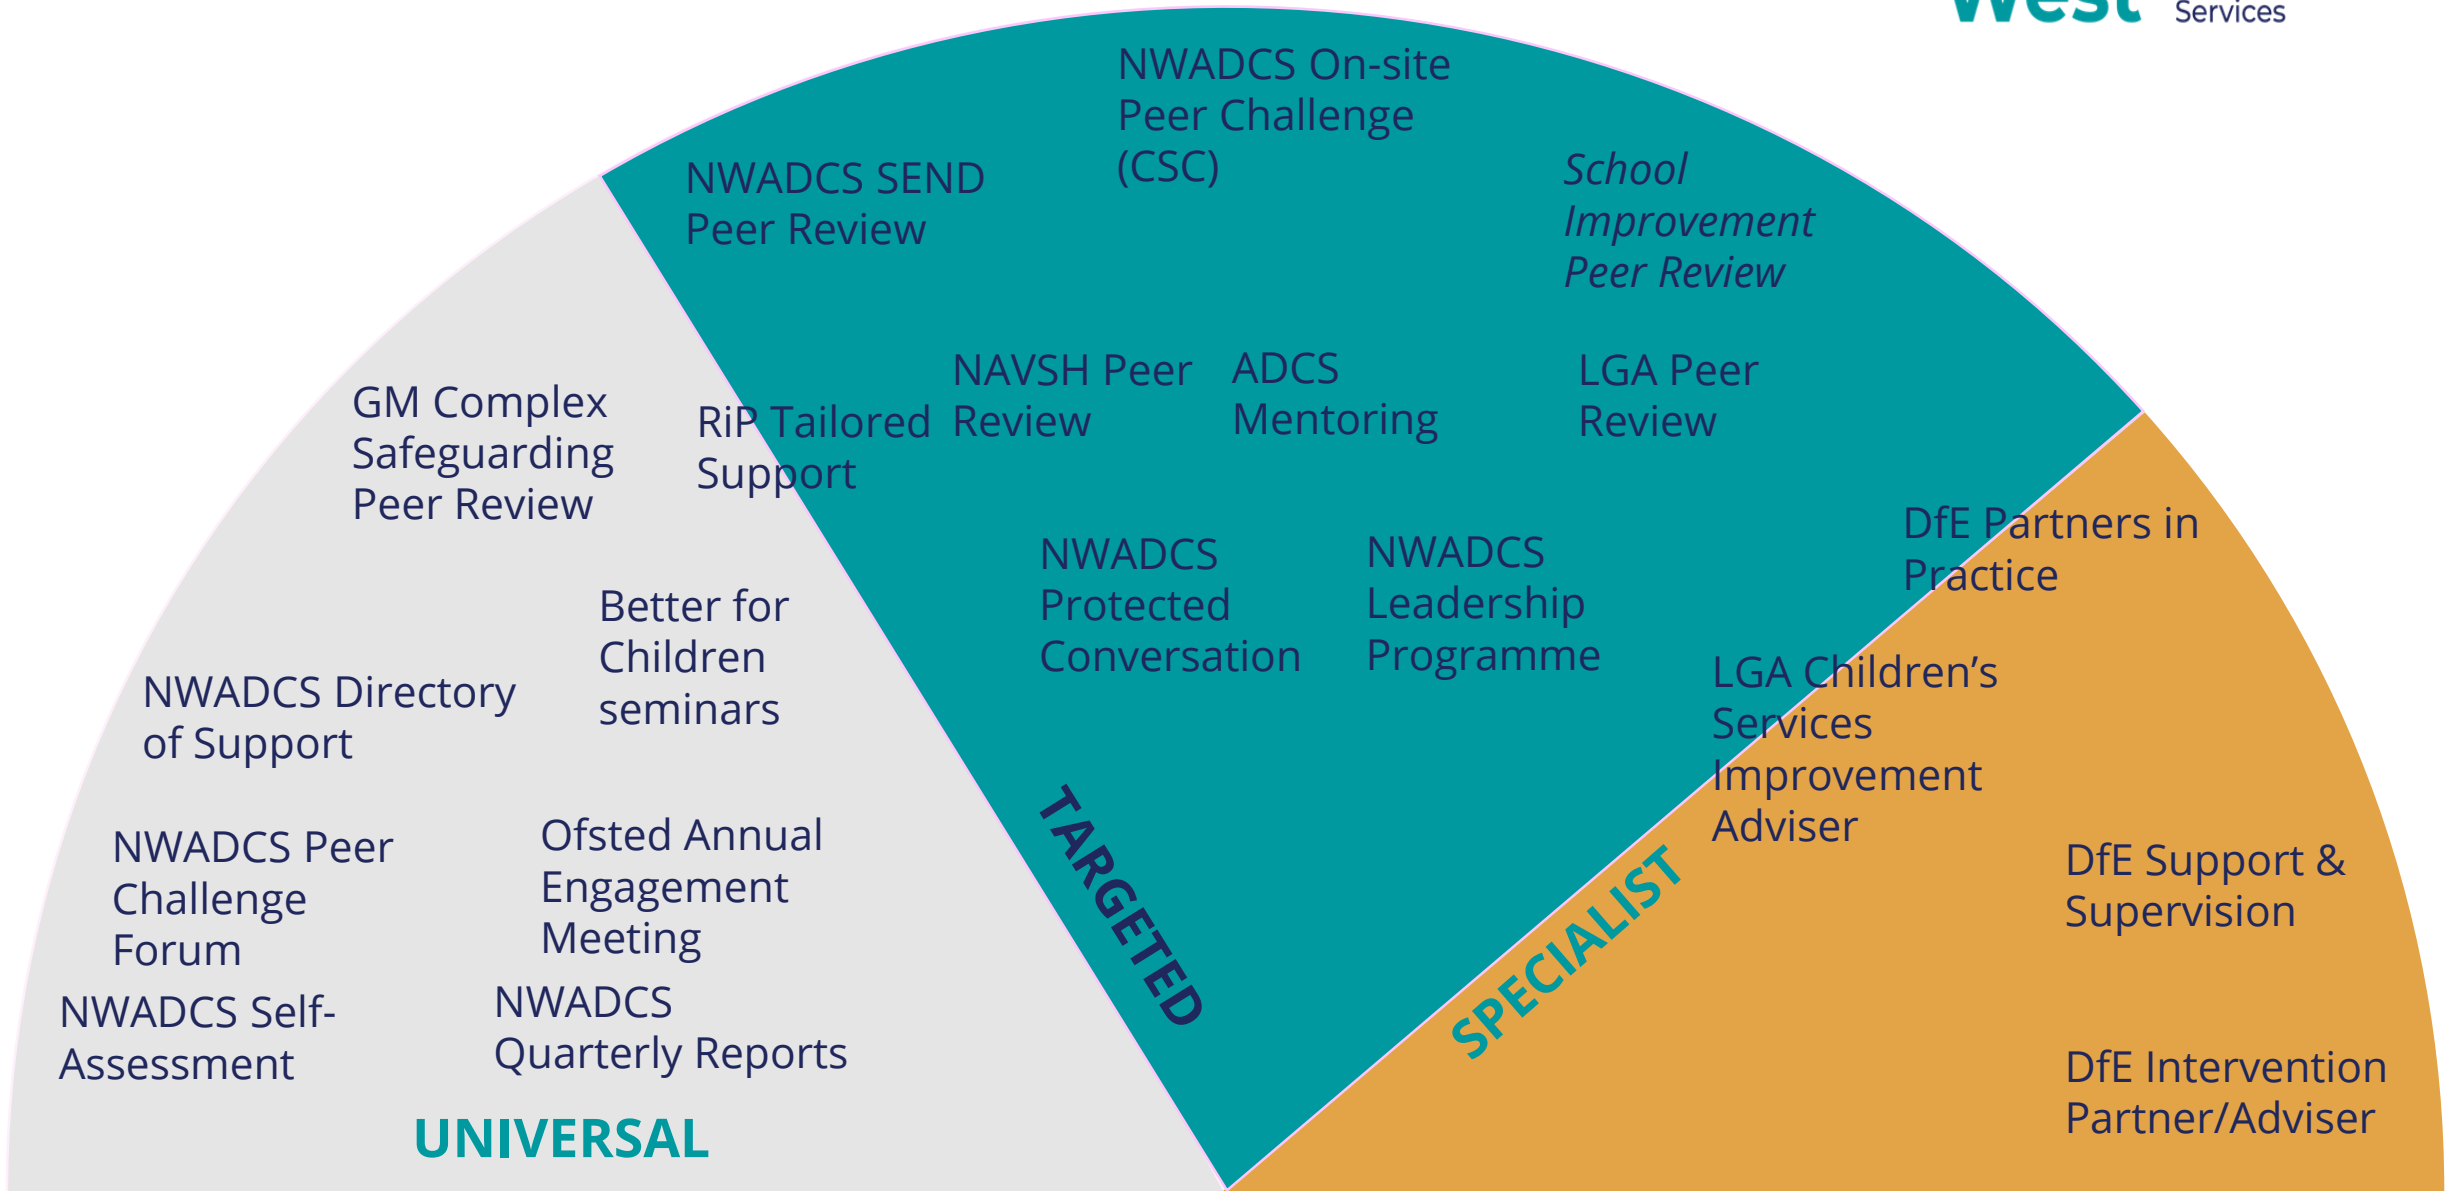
West Services

NWADCS On-site Peer Challenge (CSC)

NWADCS SEND Peer Review

*School Improvement Peer Review*

GM Complex Safeguarding Peer Review

RiP Tailored Support

NAVSH Peer Review

ADCS Mentoring

LGA Peer Review

DfE Partners in Practice

NWADCS Protected Conversation

NWADCS Leadership Programme

Better for Children seminars

NWADCS Directory of Support

LGA Children's Services Improvement Adviser

NWADCS Peer Challenge Forum

Ofsted Annual Engagement Meeting

TARGETED

SPECIALIST

DfE Support & Supervision

NWADCS Self-Assessment

NWADCS Quarterly Reports

DfE Intervention Partner/Adviser

UNIVERSAL